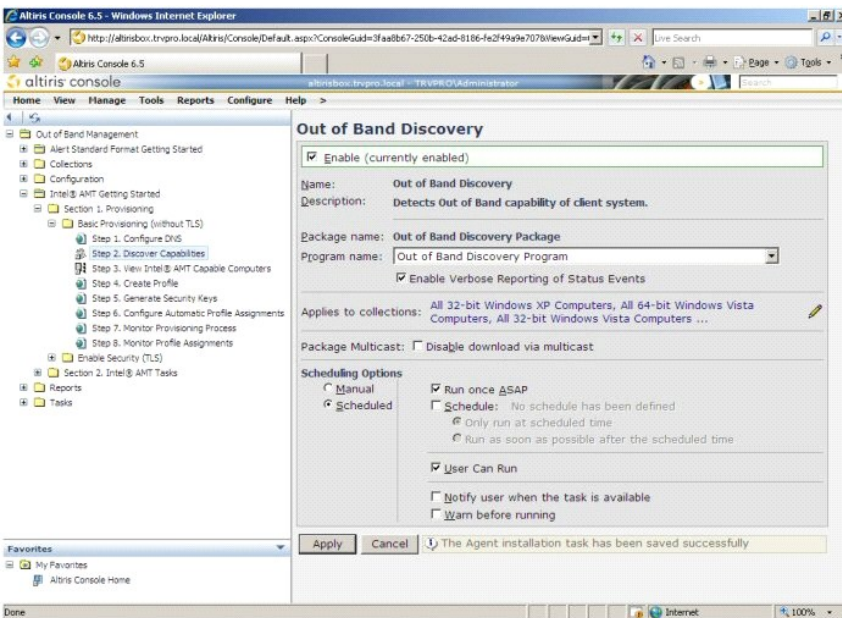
Altiris Console 6.5 - Windows Internet Explorer

http://altirisbox.trvpro.local/Altiris/Console/Default.aspx?ConsoleGuid=3faa8b67-250b-42ad-8186-fe2f49a9e707&ViewGuid=

Live Search

Altiris Console 6.5

Page · Tools ·

altiris console

altirisbox.trvpro.local - TRVPRO\Administrator

Search

Home View Manage Tools Reports Configure Help >

Out of Band Management
Alert Standard Format Getting Started
Collections
Configuration
Intel® AMT Getting Started
Section 1. Provisioning
Basic Provisioning (without TLS)
Step 1. Configure DNS
Step 2. Discover Capabilities
Step 3. View Intel® AMT Capable Computers
Step 4. Create Profile
Step 5. Generate Security Keys
Step 6. Configure Automatic Profile Assignments
Step 7. Monitor Provisioning Process
Step 8. Monitor Profile Assignments
Enable Security (TLS)
Section 2. Intel® AMT Tasks
Reports
Tasks

Favorites
My Favorites
Altiris Console Home

Out of Band Discovery

Enable (currently enabled)

Name: Out of Band Discovery
Description: Detects Out of Band capability of client system.

Package name: Out of Band Discovery Package
Program name: Out of Band Discovery Program
Enable Verbose Reporting of Status Events

Applies to collections: All 32-bit Windows XP Computers, All 64-bit Windows Vista Computers, All 32-bit Windows Vista Computers ...

Package Multicast: Disable download via multicast

Scheduling Options
Manual
Scheduled

Run once ASAP
Schedule: No schedule has been defined
Only run at scheduled time
Run as soon as possible after the scheduled time

User Can Run

Notify user when the task is available
Warn before running

Apply Cancel The Agent installation task has been saved successfully

Done

Internet

100%